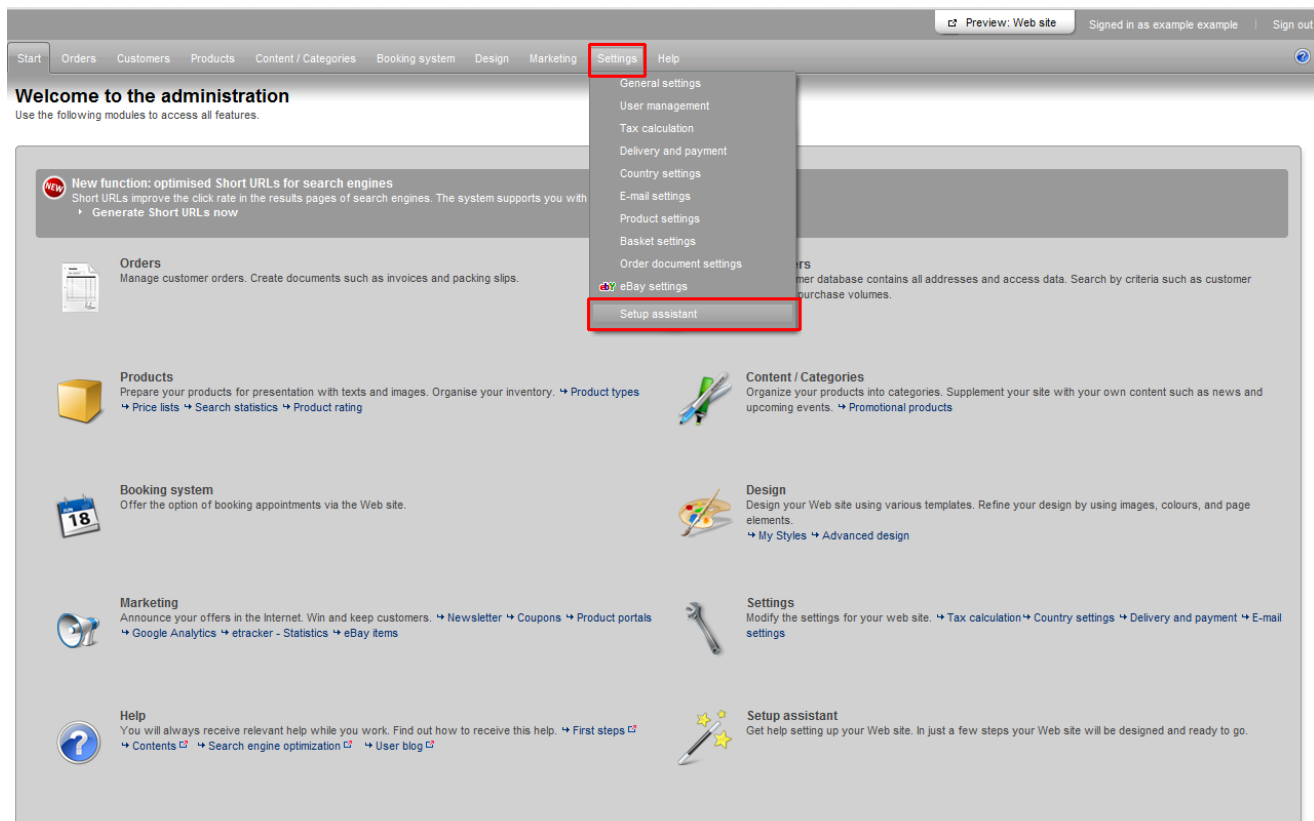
Preview: Web site | Signed in as example example | Sign out

Start Orders Customers Products Content / Categories Booking system Design Marketing Settings Help

General settings
User management
Tax calculation
Delivery and payment
Country settings
E-mail settings
Product settings
Basket settings
Order document settings
eBay settings
Setup assistant

Welcome to the administration
Use the following modules to access all features.

NEW New function: optimised Short URLs for search engines
Short URLs improve the click rate in the results pages of search engines. The system supports you with
Generate Short URLs now

Orders
Manage customer orders. Create documents such as invoices and packing slips.

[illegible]rs
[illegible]mer database contains all addresses and access data. Search by criteria such as customer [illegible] purchase volumes.

Products
Prepare your products for presentation with texts and images. Organise your inventory. Product types Price lists Search statistics Product rating

Content / Categories
Organize your products into categories. Supplement your site with your own content such as news and upcoming events. Promotional products

Booking system
Offer the option of booking appointments via the Web site.

18

Design
Design your Web site using various templates. Refine your design by using images, colours, and page elements.
My Styles Advanced design

Marketing
Announce your offers in the Internet. Win and keep customers. Newsletter Coupons Product portals Google Analytics etracker - Statistics eBay items

Settings
Modify the settings for your web site. Tax calculation Country settings Delivery and payment E-mail settings

Help
You will always receive relevant help while you work. Find out how to receive this help. First steps Contents Search engine optimization User blog

Setup assistant
Get help setting up your Web site. In just a few steps your Web site will be designed and ready to go.